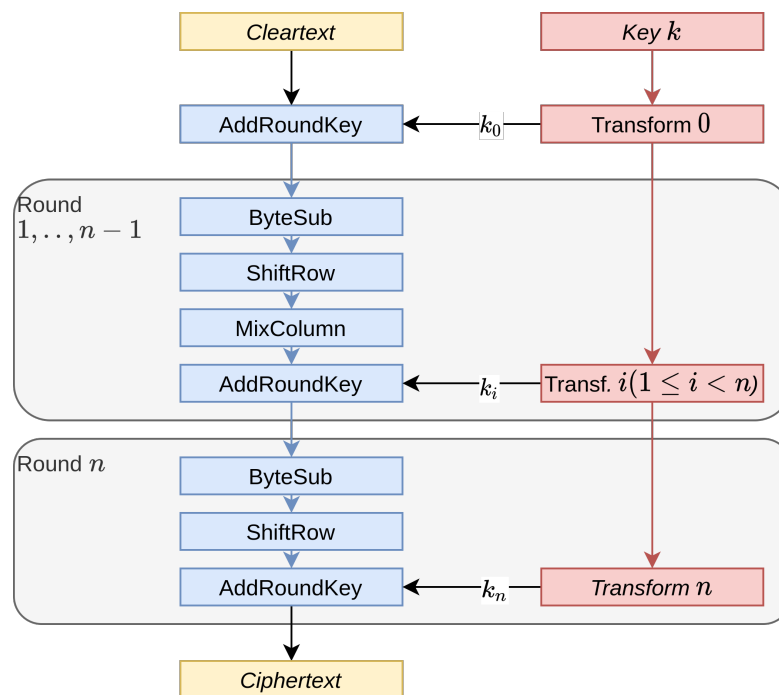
Cleartext

Key $k$

AddRoundKey

$k_0$

Transform $0$

Round $1, .., n-1$

ByteSub

ShiftRow

MixColumn

AddRoundKey

$k_i$

Transf. $i (1 \leq i < n)$

Round $n$

ByteSub

ShiftRow

AddRoundKey

$k_n$

Transform $n$

Ciphertext